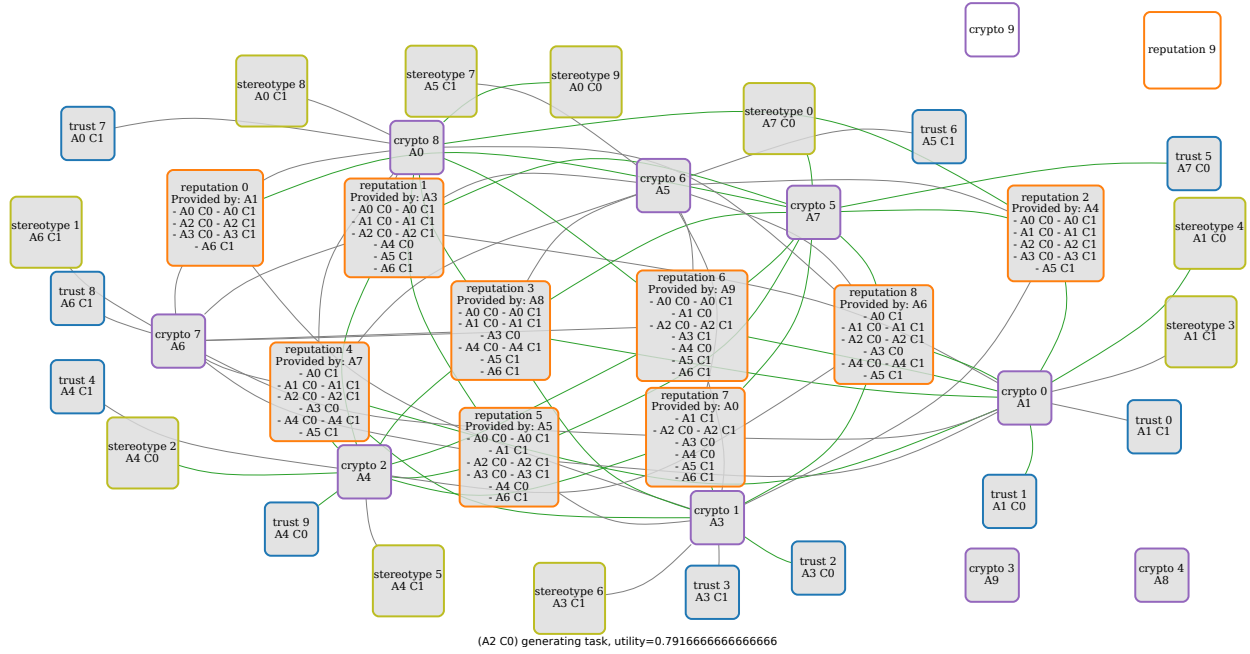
crypto 9

reputation 9

stereotype 8
A0 C1

stereotype 7
A5 C1

stereotype 9
A0 C0

stereotype 0
A7 C0

trust 7
A0 C1

crypto 8
A0

trust 6
A5 C1

trust 5
A7 C0

reputation 0
Provided by: A1
- A0 C0 - A0 C1
- A2 C0 - A2 C1
- A3 C0 - A3 C1
- A6 C1

reputation 1
Provided by: A3
- A0 C0 - A0 C1
- A1 C0 - A1 C1
- A2 C0 - A2 C1
- A4 C0
- A5 C1
- A6 C1

crypto 6
A5

crypto 5
A7

reputation 2
Provided by: A4
- A0 C0 - A0 C1
- A1 C0 - A1 C1
- A2 C0 - A2 C1
- A3 C0 - A3 C1
- A5 C1

stereotype 1
A6 C1

stereotype 4
A1 C0

trust 8
A6 C1

reputation 3
Provided by: A8
- A0 C0 - A0 C1
- A1 C0 - A1 C1
- A3 C0
- A4 C0 - A4 C1
- A5 C1
- A6 C1

reputation 6
Provided by: A9
- A0 C0 - A0 C1
- A1 C0
- A2 C0 - A2 C1
- A3 C1
- A4 C0
- A5 C1
- A6 C1

reputation 8
Provided by: A6
- A0 C1
- A1 C0 - A1 C1
- A2 C0 - A2 C1
- A3 C0
- A4 C0 - A4 C1
- A5 C1

stereotype 3
A1 C1

crypto 7
A6

reputation 4
Provided by: A7
- A0 C1
- A1 C0 - A1 C1
- A2 C0 - A2 C1
- A3 C0
- A4 C0 - A4 C1
- A5 C1

trust 4
A4 C1

crypto 0
A1

trust 0
A1 C1

reputation 7
Provided by: A0
- A1 C1
- A2 C0 - A2 C1
- A3 C0
- A4 C0
- A5 C1
- A6 C1

reputation 5
Provided by: A5
- A0 C0 - A0 C1
- A1 C1
- A2 C0 - A2 C1
- A3 C0 - A3 C1
- A4 C0
- A6 C1

stereotype 2
A4 C0

crypto 2
A4

trust 1
A1 C0

crypto 1
A3

trust 9
A4 C0

trust 2
A3 C0

stereotype 5
A4 C1

stereotype 6
A3 C1

trust 3
A3 C1

crypto 3
A9

crypto 4
A8

(A2 C0) generating task, utility=0.7916666666666666